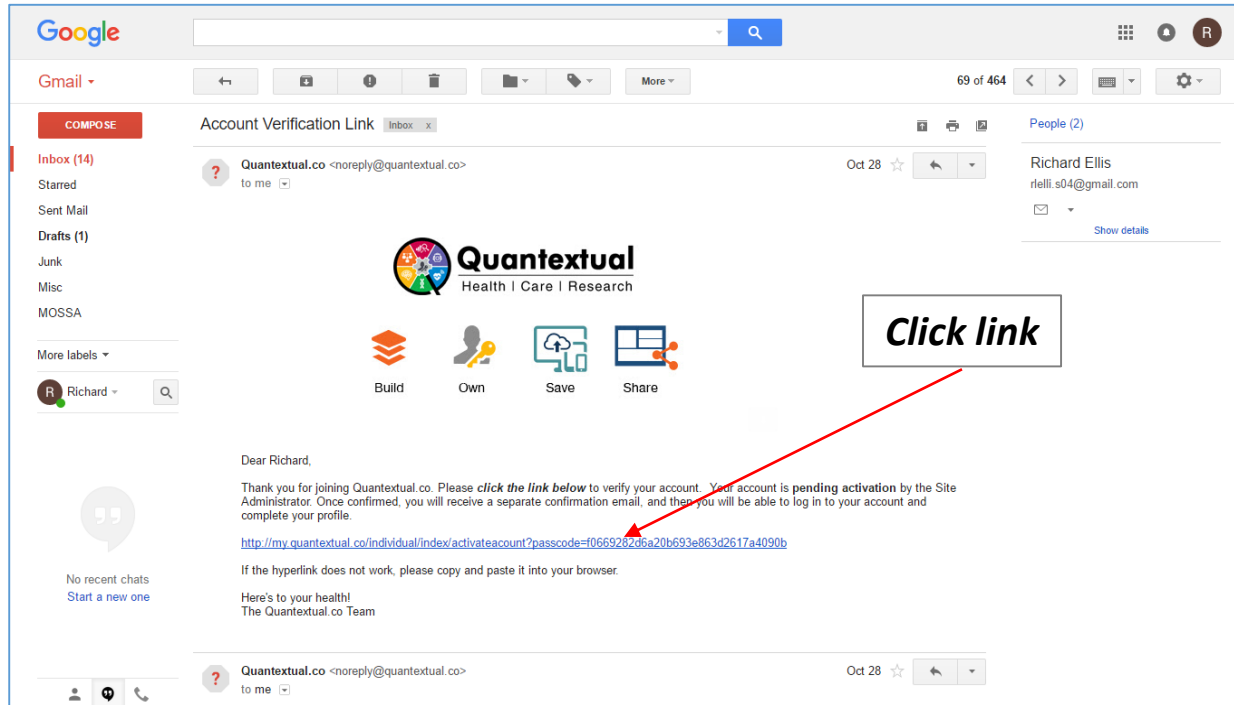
Google

R

Gmail ▾

More ▾

69 of 464

COMPOSE

Inbox (14)
Starred
Sent Mail
Drafts (1)
Junk
Misc
MOSSA

More labels ▾

R Richard ▾

No recent chats
Start a new one

Account Verification Link Inbox x

Quantextual.co <noreply@quantextual.co>
to me

Oct 28

Quantextual
Health | Care | Research

Build Own Save Share

Click link

Dear Richard,

Thank you for joining Quantextual.co. Please **click the link below** to verify your account. Your account is **pending activation** by the Site Administrator. Once confirmed, you will receive a separate confirmation email, and then you will be able to log in to your account and complete your profile.

http://my.quantextual.co/individual/index/activateacount?passcode=f0669282d6a20b693e863d2617a4090b

If the hyperlink does not work, please copy and paste it into your browser.

Here's to your health!
The Quantextual.co Team

Quantextual.co <noreply@quantextual.co>
to me

Oct 28

People (2)

Richard Ellis
rlelli.s04@gmail.com

Show details